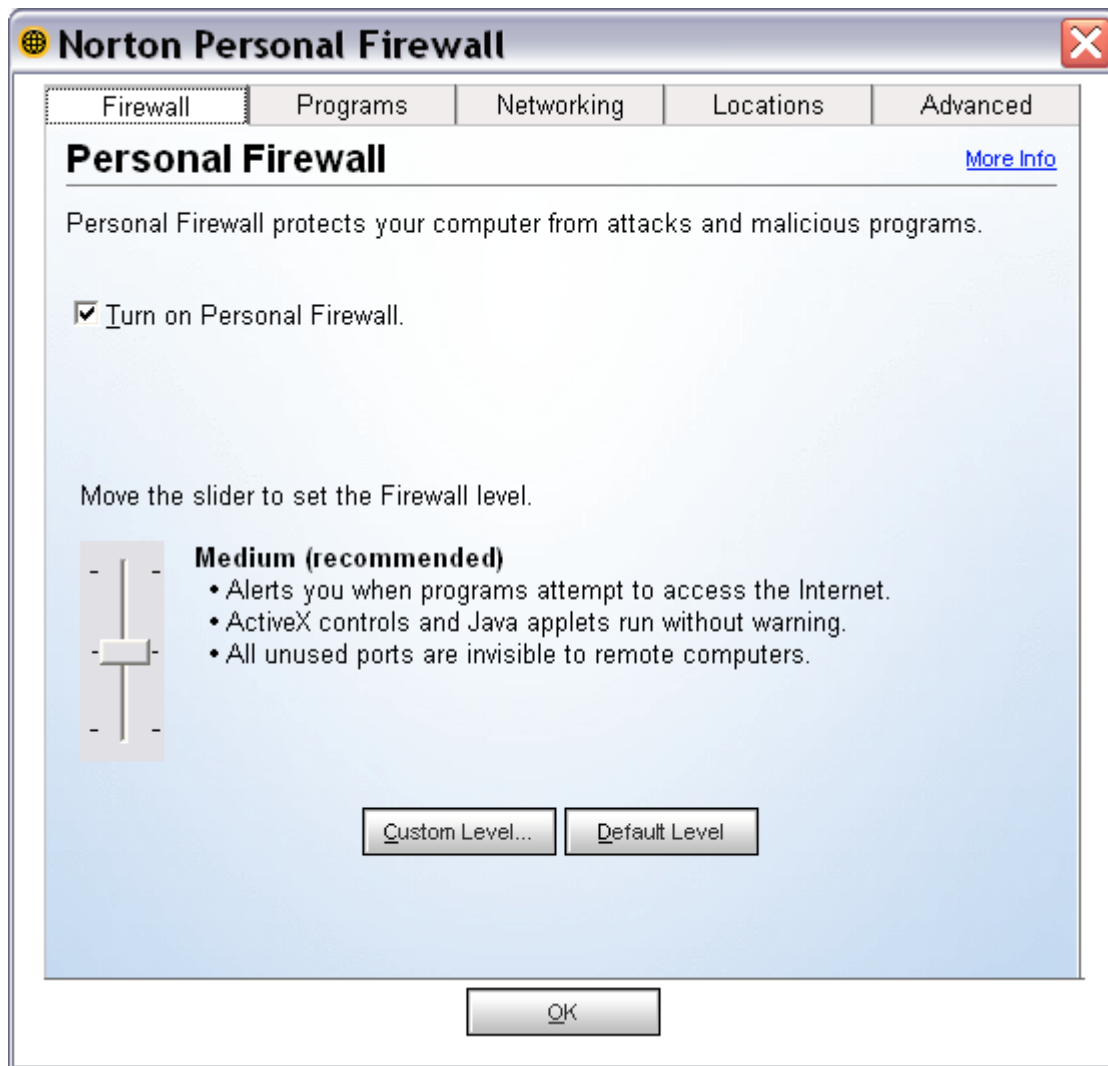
Norton Personal Firewall

Firewall | Programs | Networking | Locations | Advanced

Personal Firewall

More Info

Personal Firewall protects your computer from attacks and malicious programs.

☑ Turn on Personal Firewall.

Move the slider to set the Firewall level.

Medium (recommended)
• Alerts you when programs attempt to access the Internet.
• ActiveX controls and Java applets run without warning.
• All unused ports are invisible to remote computers.

Custom Level... Default Level

OK